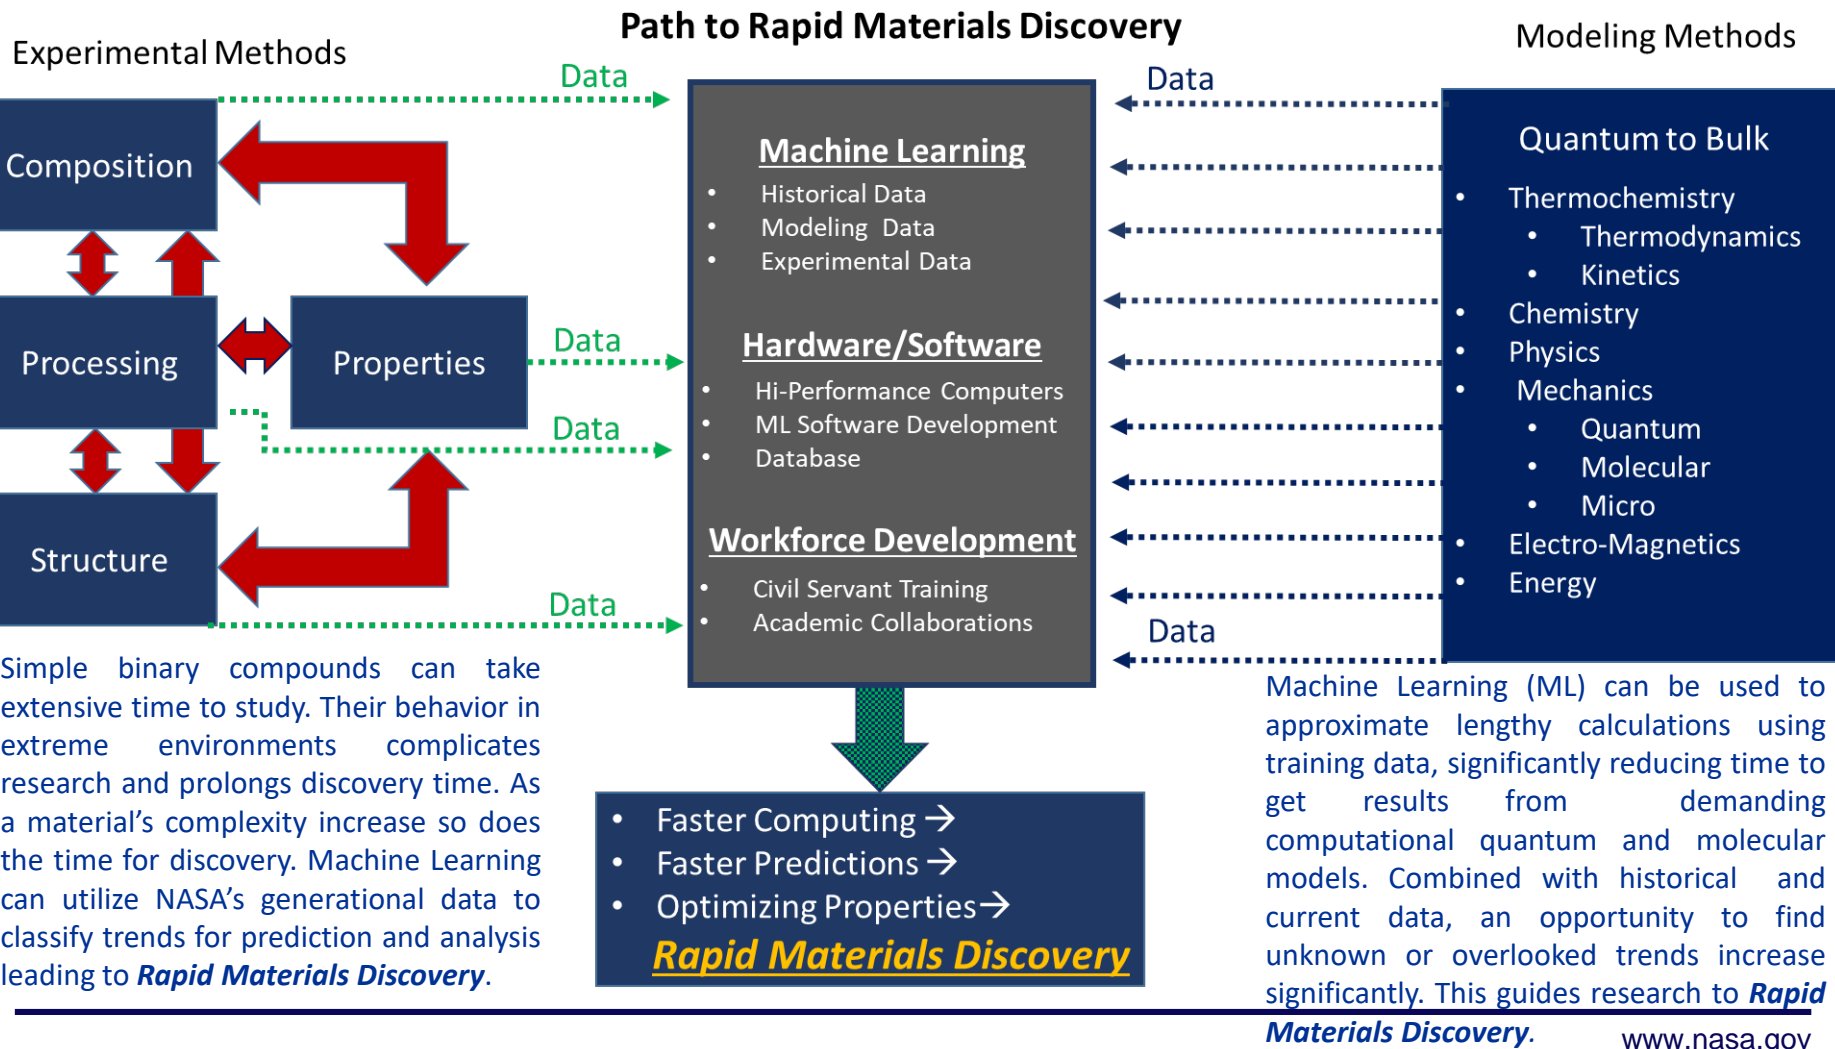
Path to Rapid Materials Discovery

Experimental Methods

Modeling Methods

Data

Data

Composition

Processing

Properties

Structure

Data

Data

Data

Machine Learning
- Historical Data
- Modeling Data
- Experimental Data

Hardware/Software
- Hi-Performance Computers
- ML Software Development
- Database

Workforce Development
- Civil Servant Training
- Academic Collaborations

Quantum to Bulk
- Thermochemistry
  - Thermodynamics
  - Kinetics
- Chemistry
- Physics
- Mechanics
  - Quantum
  - Molecular
  - Micro
- Electro-Magnetics
- Energy

Data

Simple binary compounds can take extensive time to study. Their behavior in extreme environments complicates research and prolongs discovery time. As a material's complexity increase so does the time for discovery. Machine Learning can utilize NASA's generational data to classify trends for prediction and analysis leading to ***Rapid Materials Discovery***.

- Faster Computing →
- Faster Predictions →
- Optimizing Properties→

***Rapid Materials Discovery***

Machine Learning (ML) can be used to approximate lengthy calculations using training data, significantly reducing time to get results from demanding computational quantum and molecular models. Combined with historical and current data, an opportunity to find unknown or overlooked trends increase significantly. This guides research to ***Rapid Materials Discovery***.

www.nasa.gov